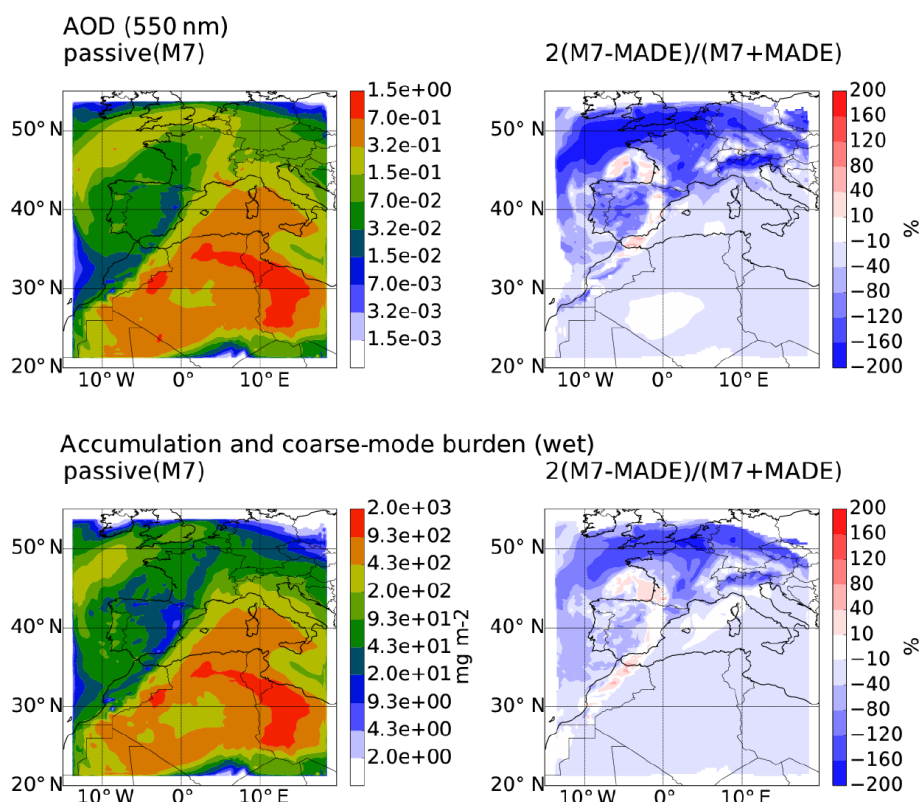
AOD (550 nm)
passive(M7)

50° N
40° N
30° N
20° N
10° W
0°
10° E

1.5e+00
7.0e-01
3.2e-01
1.5e-01
7.0e-02
3.2e-02
1.5e-02
7.0e-03
3.2e-03
1.5e-03

2(M7-MADE)/(M7+MADE)

50° N
40° N
30° N
20° N
10° W
0°
10° E

200
160
120
80
40
10
−10
−40
−80
−120
−160
−200
%

Accumulation and coarse-mode burden (wet)
passive(M7)

50° N
40° N
30° N
20° N
10° W
0°
10° E

2.0e+03
9.3e+02
4.3e+02
2.0e+02
9.3e+01
4.3e+01
2.0e+01
9.3e+00
4.3e+00
2.0e+00
mg m-2

2(M7-MADE)/(M7+MADE)

50° N
40° N
30° N
20° N
10° W
0°
10° E

200
160
120
80
40
10
−10
−40
−80
−120
−160
−200
%